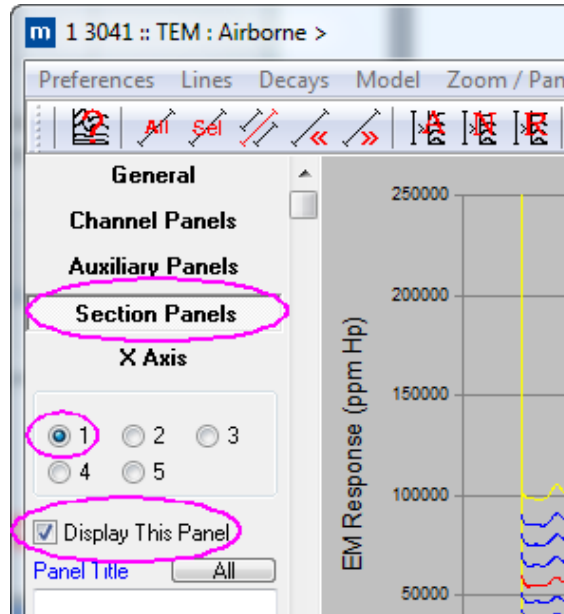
m 1 3041 :: TEM : Airborne >

Preferences Lines Decays Model Zoom / Pan

All Sel

A N R

General

Channel Panels

Auxiliary Panels

Section Panels

X Axis

1 2 3
4 5

Display This Panel

Panel Title All

EM Response (ppm Hp)

250000

200000

150000

100000

50000